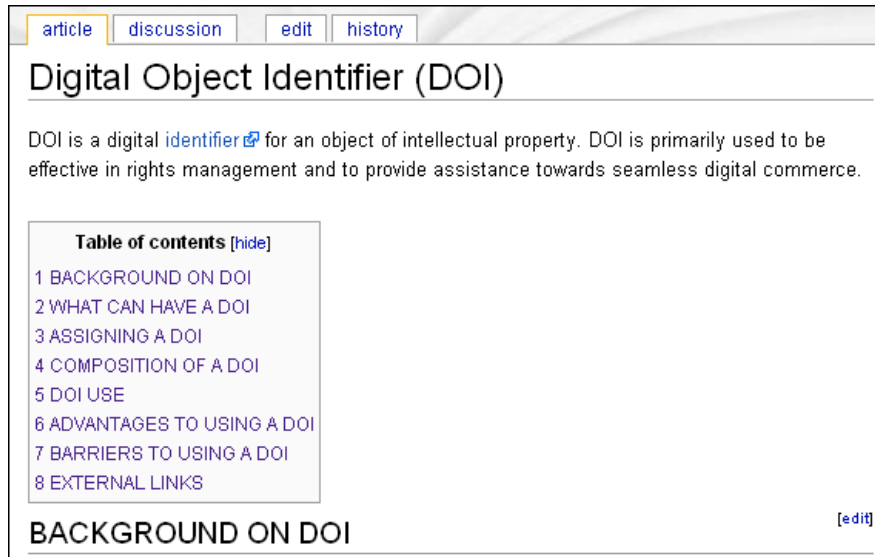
article discussion edit history

Digital Object Identifier (DOI)

DOI is a digital identifier for an object of intellectual property. DOI is primarily used to be effective in rights management and to provide assistance towards seamless digital commerce.

Table of contents [hide]
1 BACKGROUND ON DOI
2 WHAT CAN HAVE A DOI
3 ASSIGNING A DOI
4 COMPOSITION OF A DOI
5 DOI USE
6 ADVANTAGES TO USING A DOI
7 BARRIERS TO USING A DOI
8 EXTERNAL LINKS

[edit]
BACKGROUND ON DOI